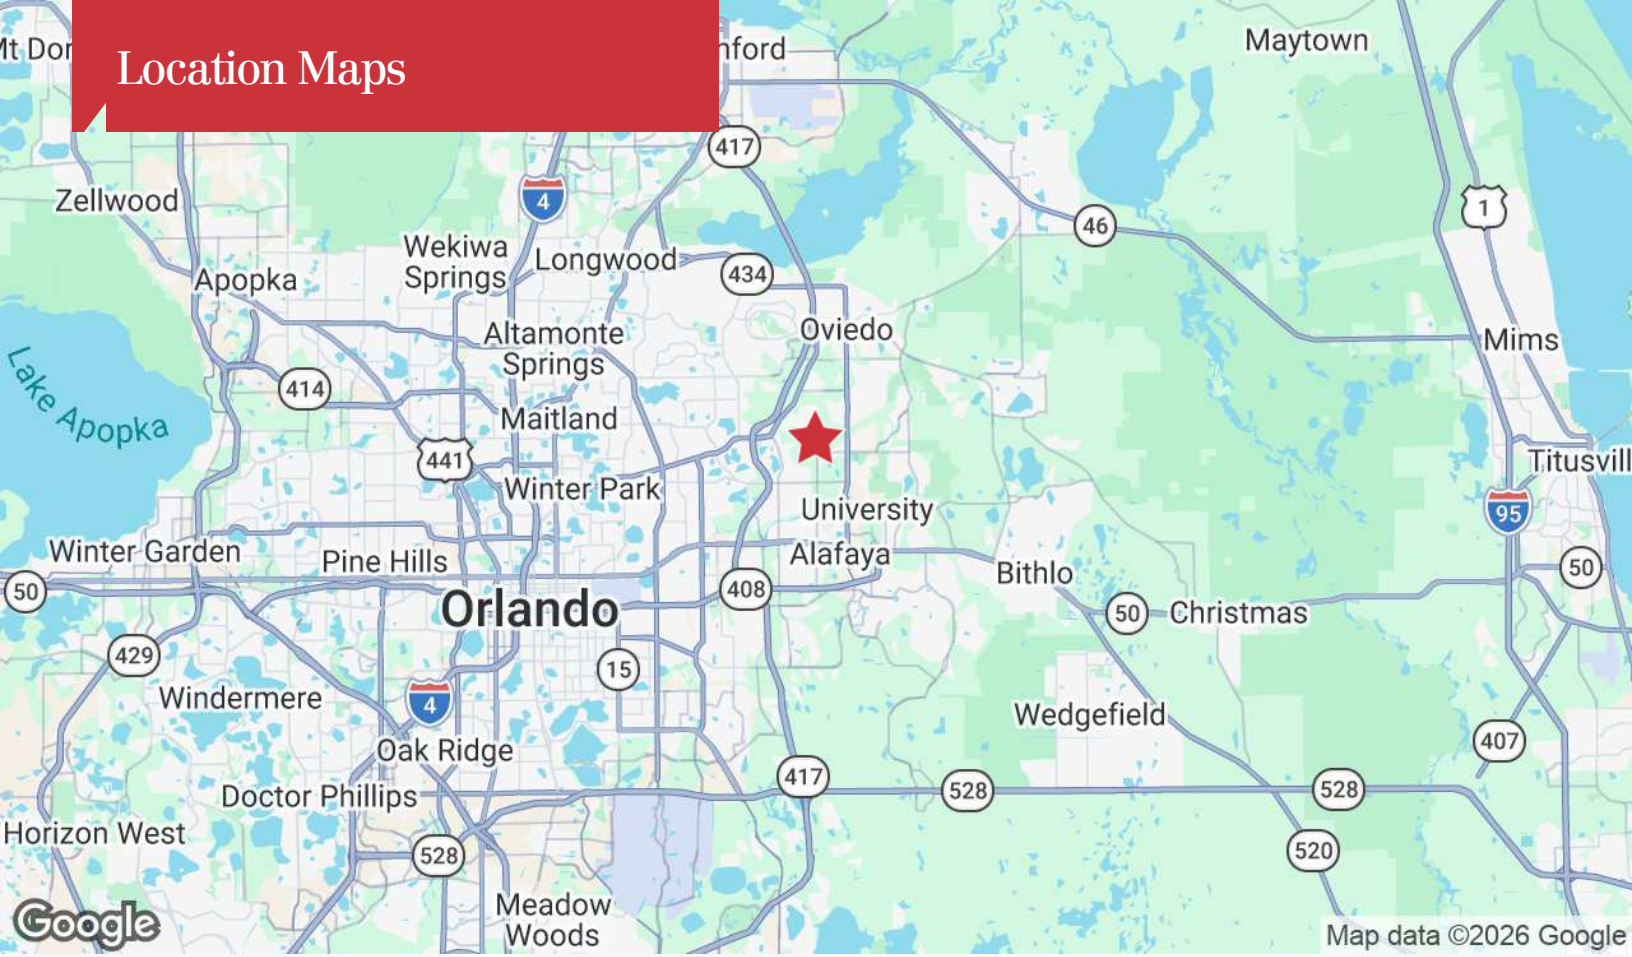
Location Maps

Mt Dor
nford
Maytown
417
4
Zellwood
Wekiwa Springs
Longwood
434
46
1
Apopka
Altamonte Springs
Oviedo
Mims
Lake Apopka
414
Maitland
441
Winter Park
Titusvill
University
95
Winter Garden
Pine Hills
Alafaya
Bithlo
50
50
408
50
Christmas
Orlando
429
15
Windermere
4
Wedgefield
407
Oak Ridge
417
528
528
Doctor Phillips
Horizon West
528
520
Meadow Woods
Google
Map data ©2026 Google